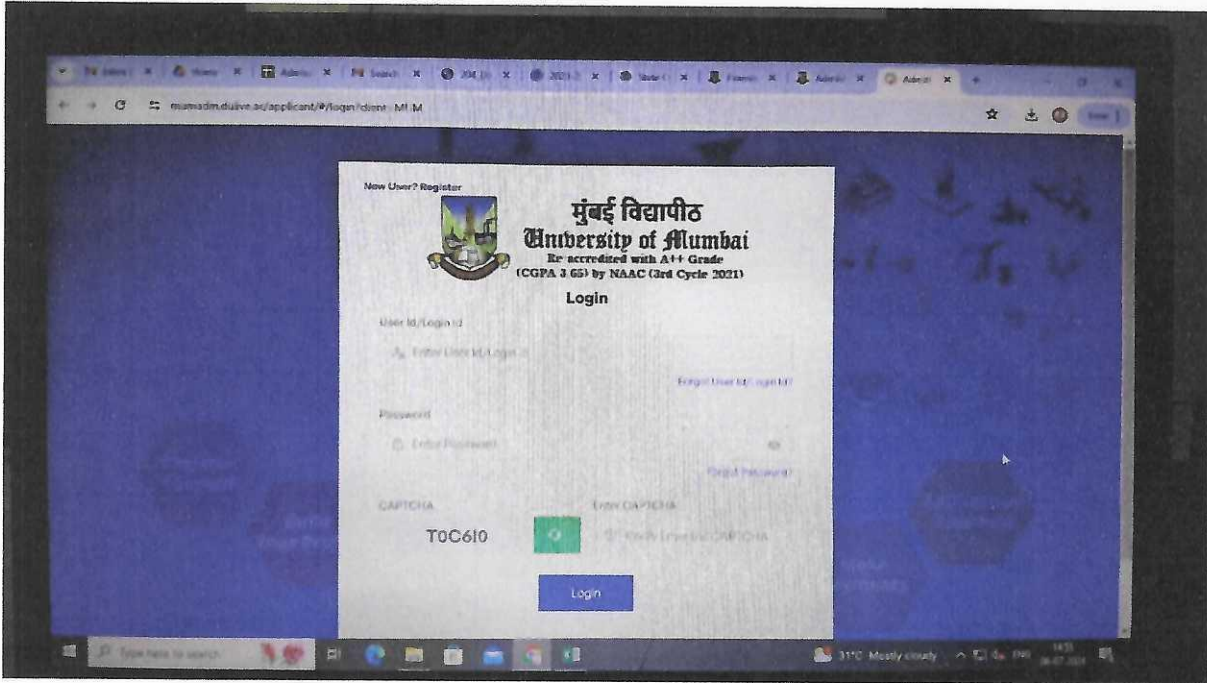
mumadm.digitaluniversity.ac/applicant/#/login?client=MUM

New User? Register

मुंबई विद्यापीठ
University of Mumbai
Re-accredited with A++ Grade
(CGPA 3.65) by NAAC (3rd Cycle 2021)

Login

User Id/Login Id

Enter User Id/Login Id

Forgot User Id/Login Id?

Password

Enter Password

Forgot Password?

CAPTCHA

T0C6I0

Enter CAPTCHA

Kindly Enter the CAPTCHA

Login

Type here to search

31°C Mostly cloudy

ENG